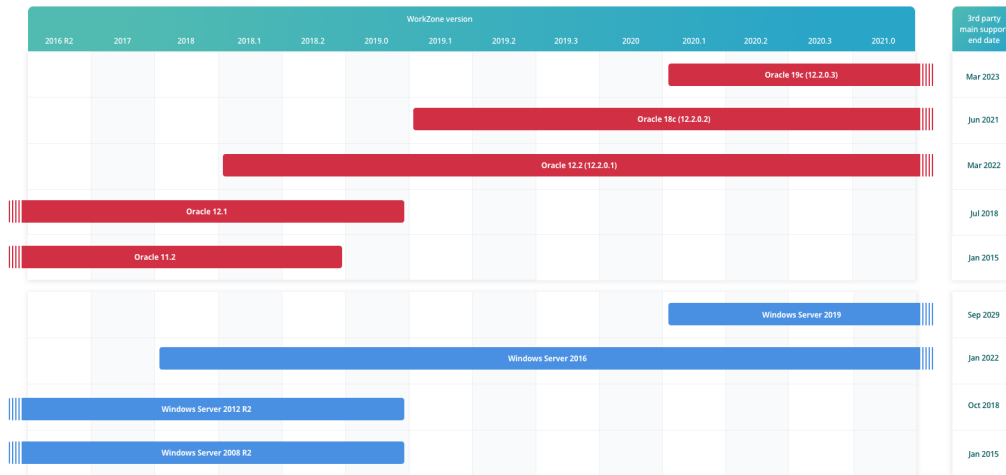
WorkZone version

2016 R2 | 2017 | 2018 | 2018.1 | 2018.2 | 2019.0 | 2019.1 | 2019.2 | 2019.3 | 2020 | 2020.1 | 2020.2 | 2020.3 | 2021.0

3rd party main suppor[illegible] end date

Oracle 19c (12.2.0.3) Mar 2023

Oracle 18c (12.2.0.2) Jun 2021

Oracle 12.2 (12.2.0.1) Mar 2022

Oracle 12.1 Jul 2018

Oracle 11.2 Jan 2015

Windows Server 2019 Sep 2029

Windows Server 2016 Jan 2022

Windows Server 2012 R2 Oct 2018

Windows Server 2008 R2 Jan 2015